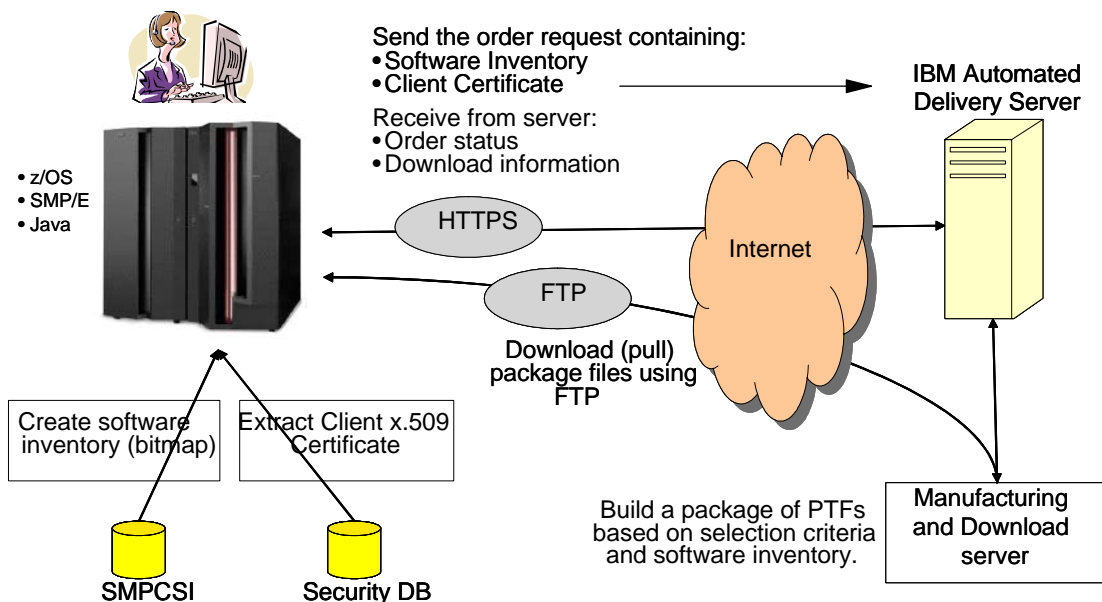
Send the order request containing:
•Software Inventory
•Client Certificate

Receive from server:
•Order status
•Download information

IBM Automated Delivery Server

• z/OS
• SMP/E
• Java

HTTPS

Internet

FTP

Download (pull) package files using FTP

Create software inventory (bitmap)

Extract Client x.509 Certificate

Build a package of PTFs based on selection criteria and software inventory.

Manufacturing and Download server

SMPCSI

Security DB